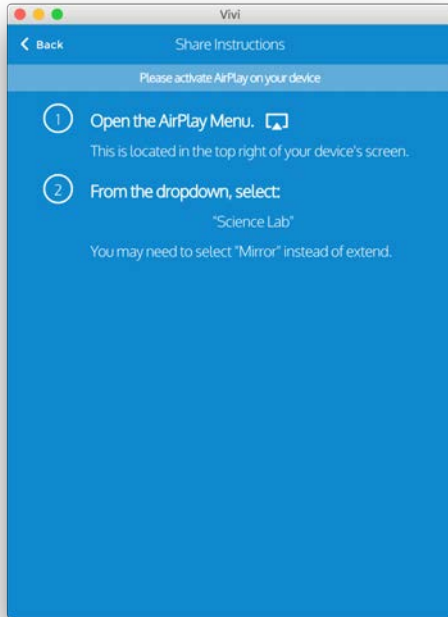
Vivi

Back

Share Instructions

Please activate AirPlay on your device

1 Open the AirPlay Menu.

This is located in the top right of your device's screen.

2 From the dropdown, select:

"Science Lab"

You may need to select "Mirror" instead of extend.